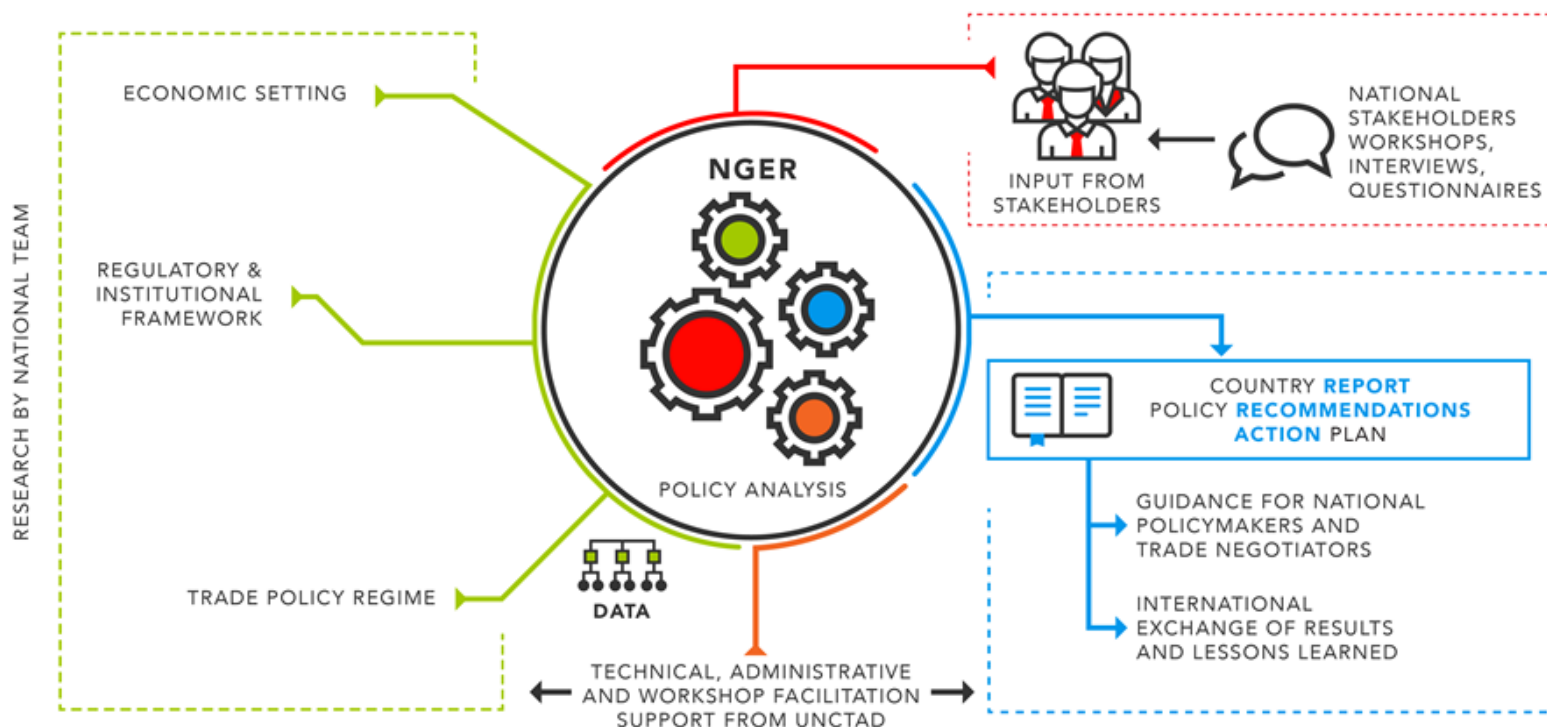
RESEARCH BY NATIONAL TEAM

ECONOMIC SETTING

REGULATORY & INSTITUTIONAL FRAMEWORK

TRADE POLICY REGIME

NGER

POLICY ANALYSIS

DATA

INPUT FROM STAKEHOLDERS

NATIONAL STAKEHOLDERS WORKSHOPS, INTERVIEWS, QUESTIONNAIRES

COUNTRY REPORT
POLICY RECOMMENDATIONS
ACTION PLAN

GUIDANCE FOR NATIONAL POLICYMAKERS AND TRADE NEGOTIATORS

INTERNATIONAL EXCHANGE OF RESULTS AND LESSONS LEARNED

TECHNICAL, ADMINISTRATIVE AND WORKSHOP FACILITATION SUPPORT FROM UNCTAD